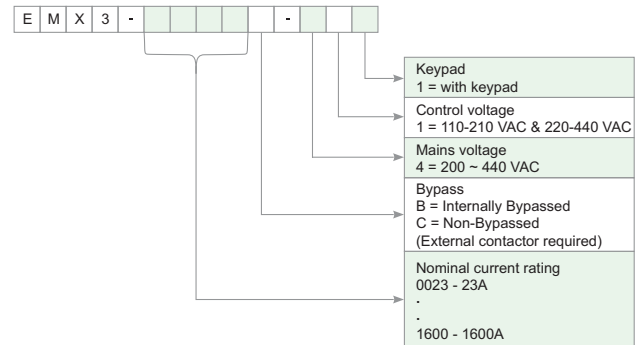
E M X 3 - -

Keypad
1 = with keypad

Control voltage
1 = 110-210 VAC & 220-440 VAC

Mains voltage
4 = 200 ~ 440 VAC

Bypass
B = Internally Bypassed
C = Non-Bypassed
(External contactor required)

Nominal current rating
0023 - 23A
.
.
1600 - 1600A